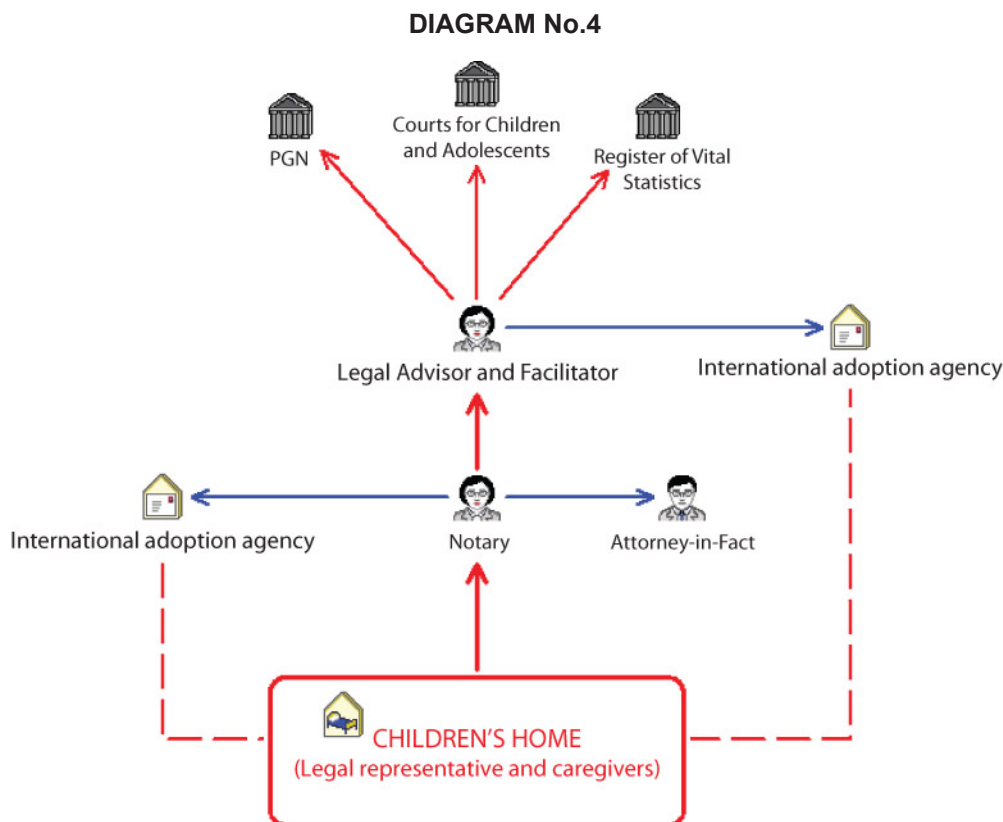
DIAGRAM No.4

PGN

Courts for Children and Adolescents

Register of Vital Statistics

Legal Advisor and Facilitator

International adoption agency

International adoption agency

Notary

Attorney-in-Fact

CHILDREN'S HOME
(Legal representative and caregivers)